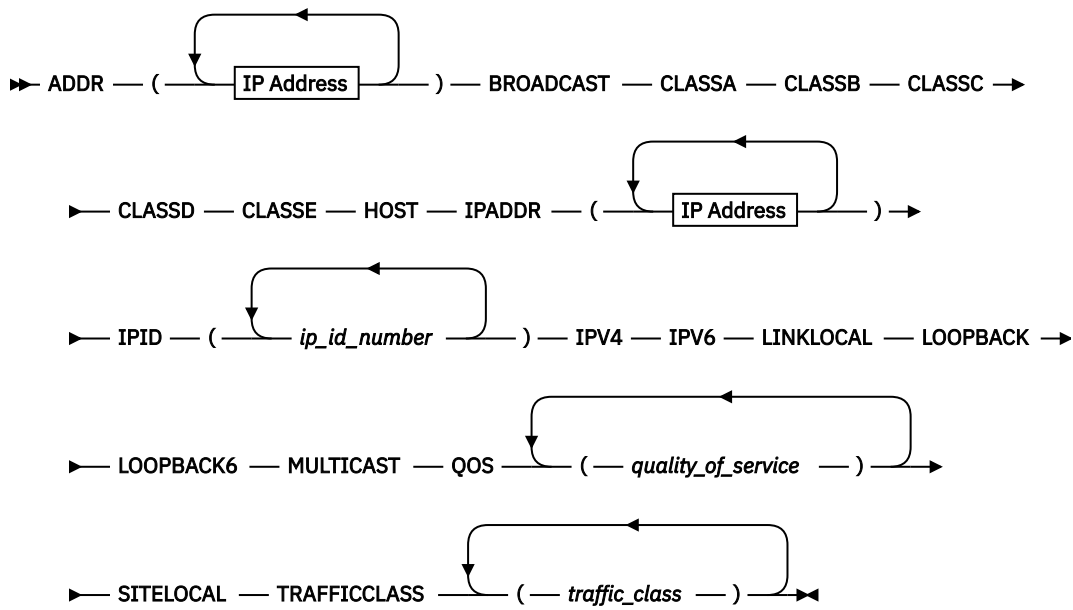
ADDR ( IP Address ) BROADCAST CLASSA CLASSB CLASSC

CLASSD CLASSE HOST IPADDR ( IP Address )

IPID ( *ip_id_number* ) IPV4 IPV6 LINKLOCAL LOOPBACK

LOOPBACK6 MULTICAST QOS ( *quality_of_service* )

SITELOCAL TRAFFICCLASS ( *traffic_class* )